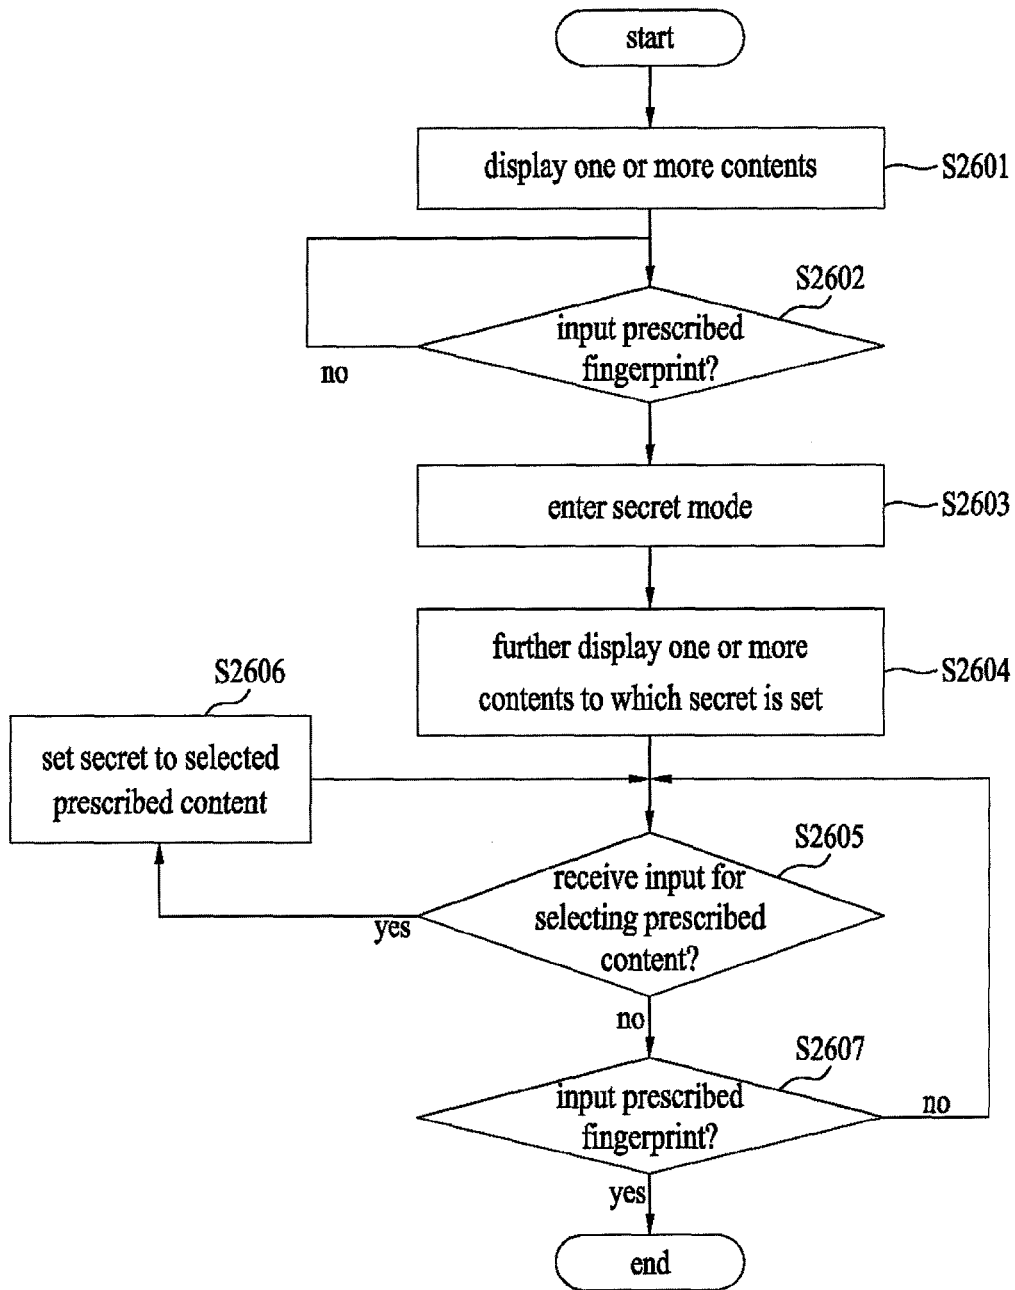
start

display one or more contents

S2601

S2602

input prescribed fingerprint?

no

enter secret mode

S2603

further display one or more contents to which secret is set

S2604

S2606

set secret to selected prescribed content

S2605

receive input for selecting prescribed content?

yes

no

S2607

input prescribed fingerprint?

no

yes

end